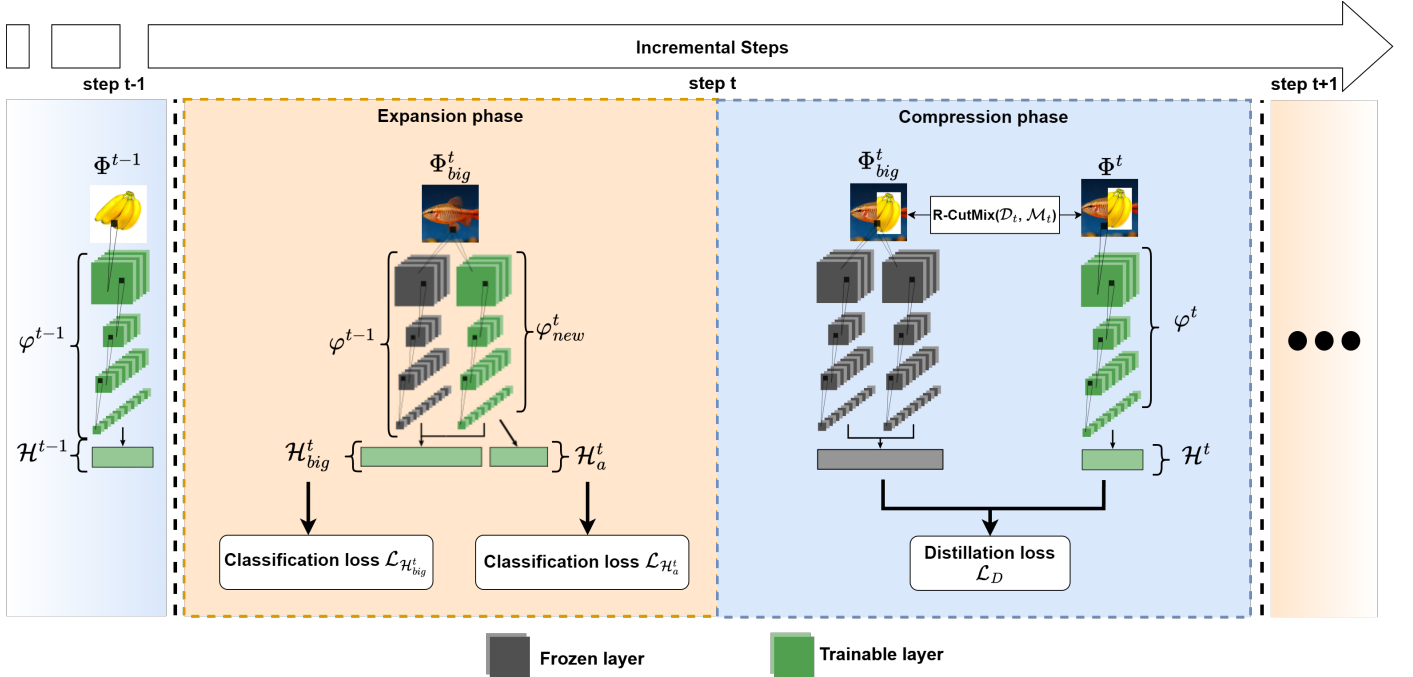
Incremental Steps

step t-1

step t

step t+1

$\Phi^{t-1}$

$\varphi^{t-1}$

$\mathcal{H}^{t-1}$

Expansion phase

$\Phi^{t}_{big}$

$\varphi^{t-1}$

$\varphi^{t}_{new}$

$\mathcal{H}^{t}_{big}$

$\mathcal{H}^{t}_{a}$

Classification loss $\mathcal{L}_{\mathcal{H}^{t}_{big}}$

Classification loss $\mathcal{L}_{\mathcal{H}^{t}_{a}}$

Compression phase

$\Phi^{t}_{big}$

R-CutMix($\mathcal{D}_t$, $\mathcal{M}_t$)

$\Phi^{t}$

$\varphi^{t}$

$\mathcal{H}^{t}$

Distillation loss $\mathcal{L}_D$

Frozen layer

Trainable layer